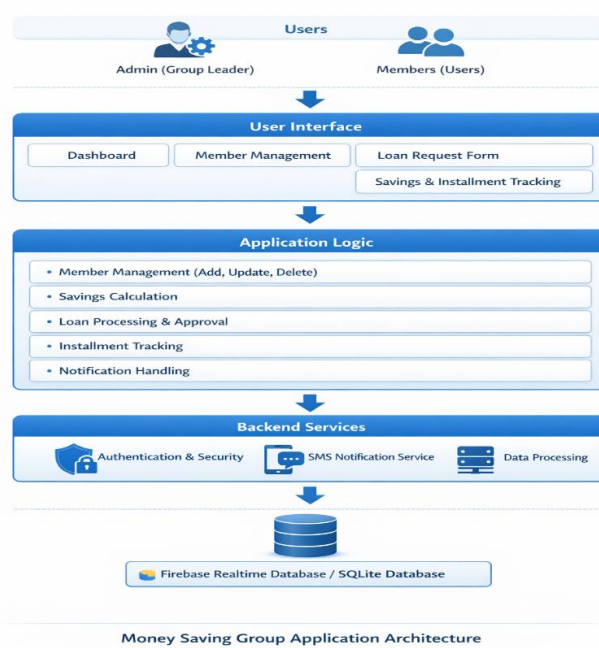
Users

Admin (Group Leader)

Members (Users)

User Interface

Dashboard

Member Management

Loan Request Form

Savings & Installment Tracking

Application Logic

• Member Management (Add, Update, Delete)

• Savings Calculation

• Loan Processing & Approval

• Installment Tracking

• Notification Handling

Backend Services

Authentication & Security

SMS Notification Service

Data Processing

Firebase Realtime Database / SQLite Database

Money Saving Group Application Architecture